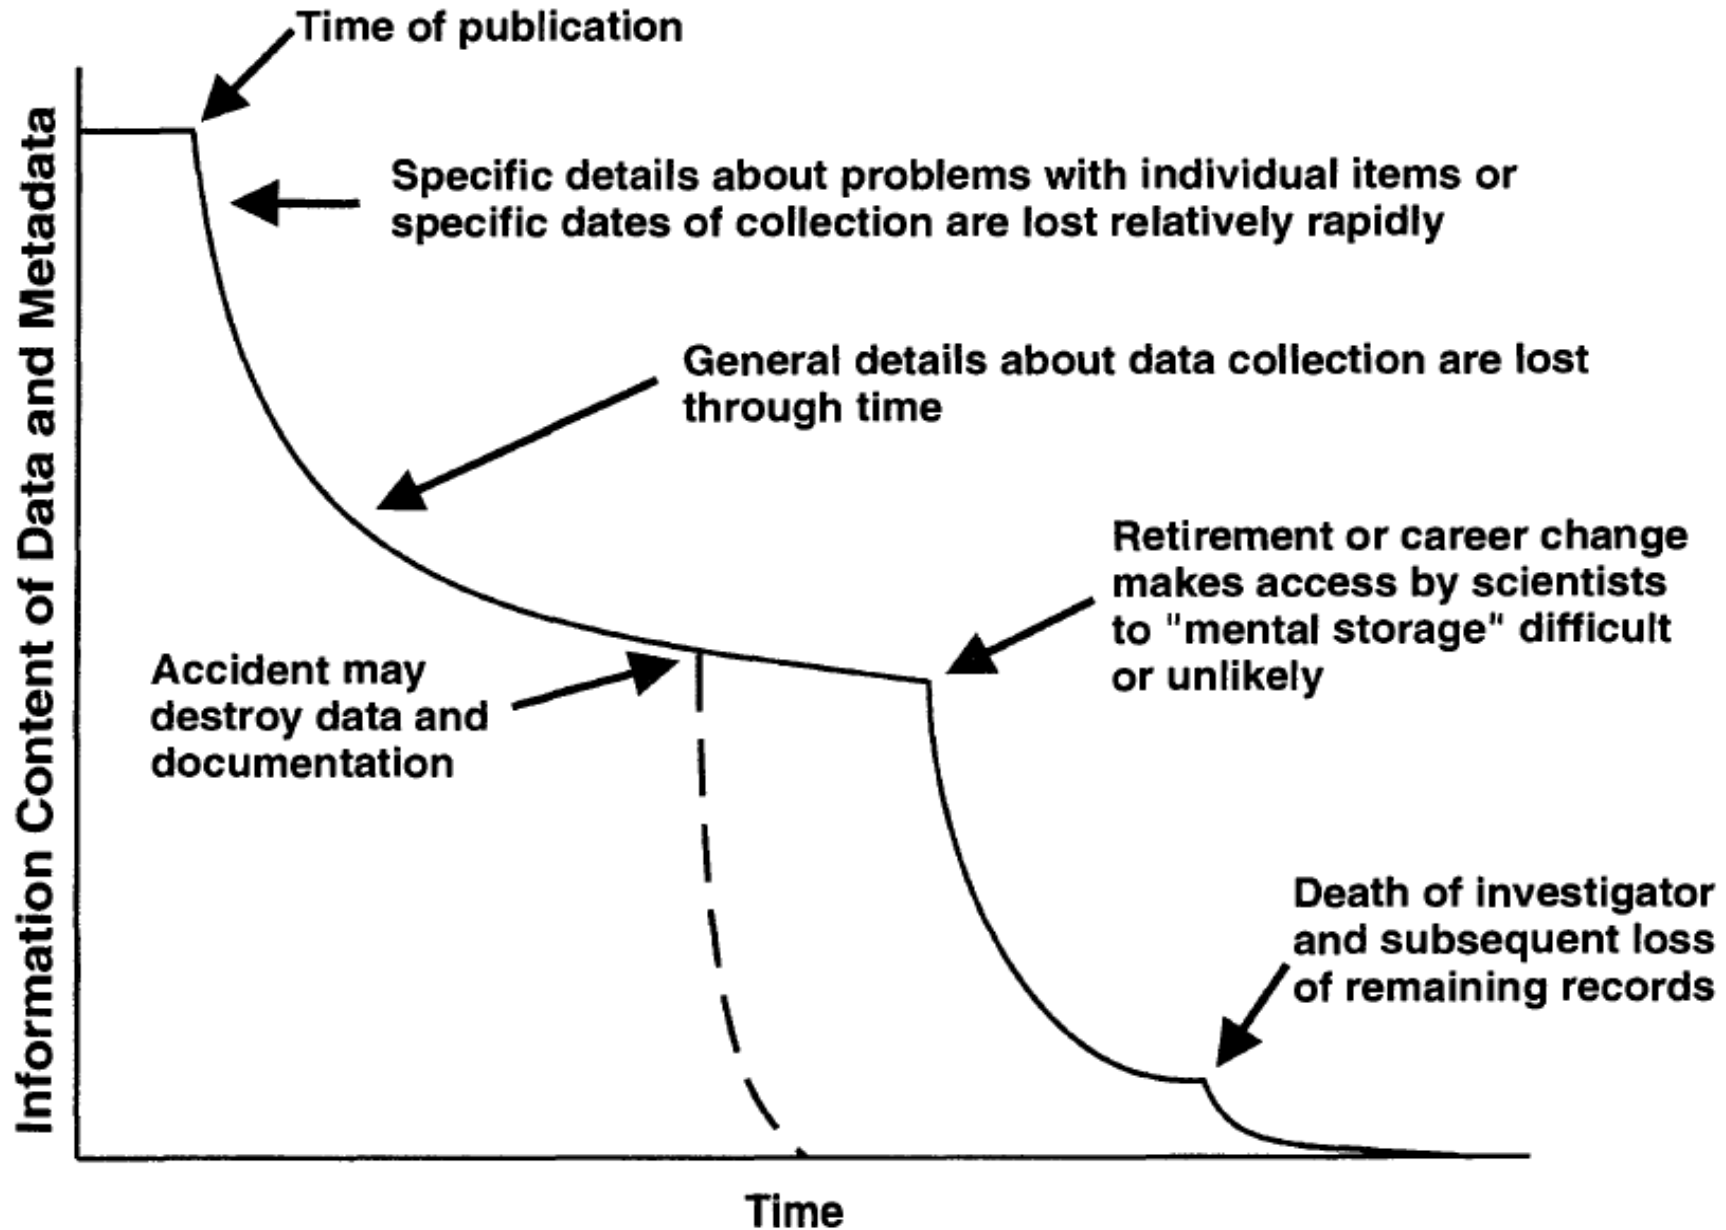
Time of publication

Information Content of Data and Metadata

Specific details about problems with individual items or specific dates of collection are lost relatively rapidly

General details about data collection are lost through time

Retirement or career change makes access by scientists to "mental storage" difficult or unlikely

Accident may destroy data and documentation

Death of investigator and subsequent loss of remaining records

Time